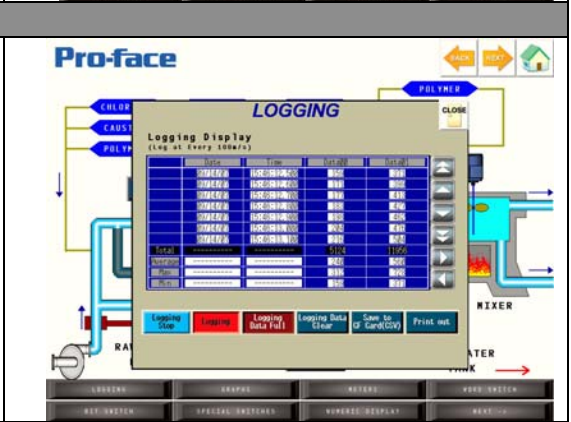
Pro-face

BACK NEXT

CHLOR
CAUST
POLY

POLYMER

LOGGING

CLOSE

Logging Display
(Log at Every 100m/s)

| | Date | Time | Data00 | Data01 |
|---|---|---|---|---|
| | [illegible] | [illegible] | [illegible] | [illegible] |
| | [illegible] | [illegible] | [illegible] | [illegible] |
| | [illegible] | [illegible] | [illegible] | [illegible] |
| | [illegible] | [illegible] | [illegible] | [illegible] |
| | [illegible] | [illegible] | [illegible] | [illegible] |
| | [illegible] | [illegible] | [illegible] | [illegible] |
| | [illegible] | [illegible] | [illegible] | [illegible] |
| Total | ---------- | ---------- | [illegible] | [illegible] |
| Average | ---------- | ---------- | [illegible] | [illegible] |
| Max | ---------- | ---------- | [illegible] | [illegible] |
| Min | ---------- | ---------- | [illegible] | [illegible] |

Logging Stop
Logging
Logging Data Full
Logging Data Clear
Save to CF Card(CSV)
Print out

MIXER
RAW
WATER TANK

LOGGING
GRAPHS
METERS
WORD SWITCH
BIT SWITCH
SPECIAL SWITCHES
NUMERIC DISPLAY
NEXT -->